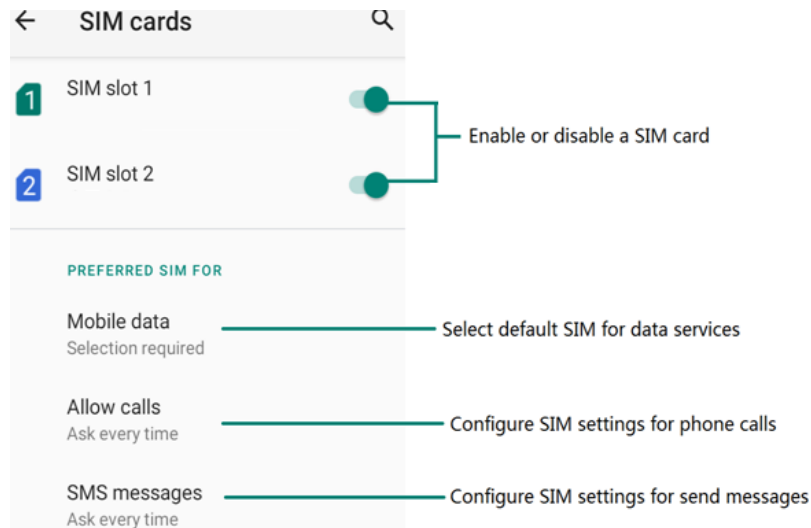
SIM cards

1 SIM slot 1

2 SIM slot 2

Enable or disable a SIM card

PREFERRED SIM FOR

Mobile data
Selection required

Select default SIM for data services

Allow calls
Ask every time

Configure SIM settings for phone calls

SMS messages
Ask every time

Configure SIM settings for send messages